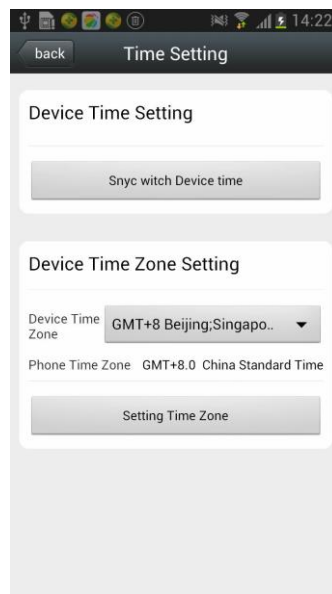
14:22

back

Time Setting

Device Time Setting

Snyc witch Device time

Device Time Zone Setting

Device Time Zone

GMT+8 Beijing;Singapo..

Phone Time Zone GMT+8.0 China Standard Time

Setting Time Zone